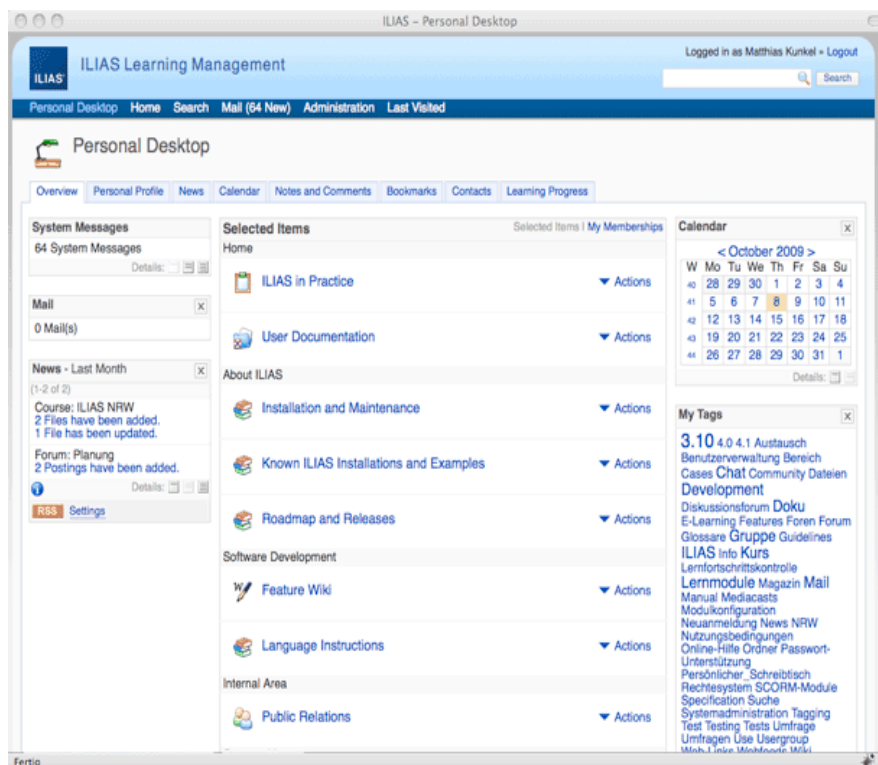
ILIAS – Personal Desktop

ILIAS

ILIAS Learning Management

Logged in as Matthias Kunkel » Logout

Search

Personal Desktop Home Search Mail (64 New) Administration Last Visited

Personal Desktop

Overview Personal Profile News Calendar Notes and Comments Bookmarks Contacts Learning Progress

System Messages
64 System Messages
Details:

Mail
0 Mail(s)

News - Last Month
(1-2 of 2)
Course: ILIAS NRW
2 Files have been added.
1 File has been updated.
Forum: Planung
2 Postings have been added.
Details:
RSS Settings

Selected Items
Selected Items | My Memberships
Home
ILIAS in Practice ▼ Actions
User Documentation ▼ Actions
About ILIAS
Installation and Maintenance ▼ Actions
Known ILIAS Installations and Examples ▼ Actions
Roadmap and Releases ▼ Actions
Software Development
Feature Wiki ▼ Actions
Language Instructions ▼ Actions
Internal Area
Public Relations ▼ Actions

Calendar
< October 2009 >

| W | Mo | Tu | We | Th | Fr | Sa | Su |
|---|---|---|---|---|---|---|---|
| 40 | 28 | 29 | 30 | 1 | 2 | 3 | 4 |
| 41 | 5 | 6 | 7 | 8 | 9 | 10 | 11 |
| 42 | 12 | 13 | 14 | 15 | 16 | 17 | 18 |
| 43 | 19 | 20 | 21 | 22 | 23 | 24 | 25 |
| 44 | 26 | 27 | 28 | 29 | 30 | 31 | 1 |

Details:

My Tags
3.10 4.0 4.1 Austausch Benutzerverwaltung Bereich Cases Chat Community Dateien Development Diskussionsforum Doku E-Learning Features Foren Forum Glossare Gruppe Guidelines ILIAS Info Kurs Lernfortschrittskontrolle Lernmodule Magazin Mail Manual Mediacasts Modulkonfiguration Neuanmeldung News NRW Nutzungsbedingungen Online-Hilfe Ordner Passwort-Unterstützung Persönlicher_Schreibtisch Rechtesystem SCORM-Module Specification Suche Systemadministration Tagging Test Testing Tests Umfrage Umfragen Use Usergroup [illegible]

Fertig